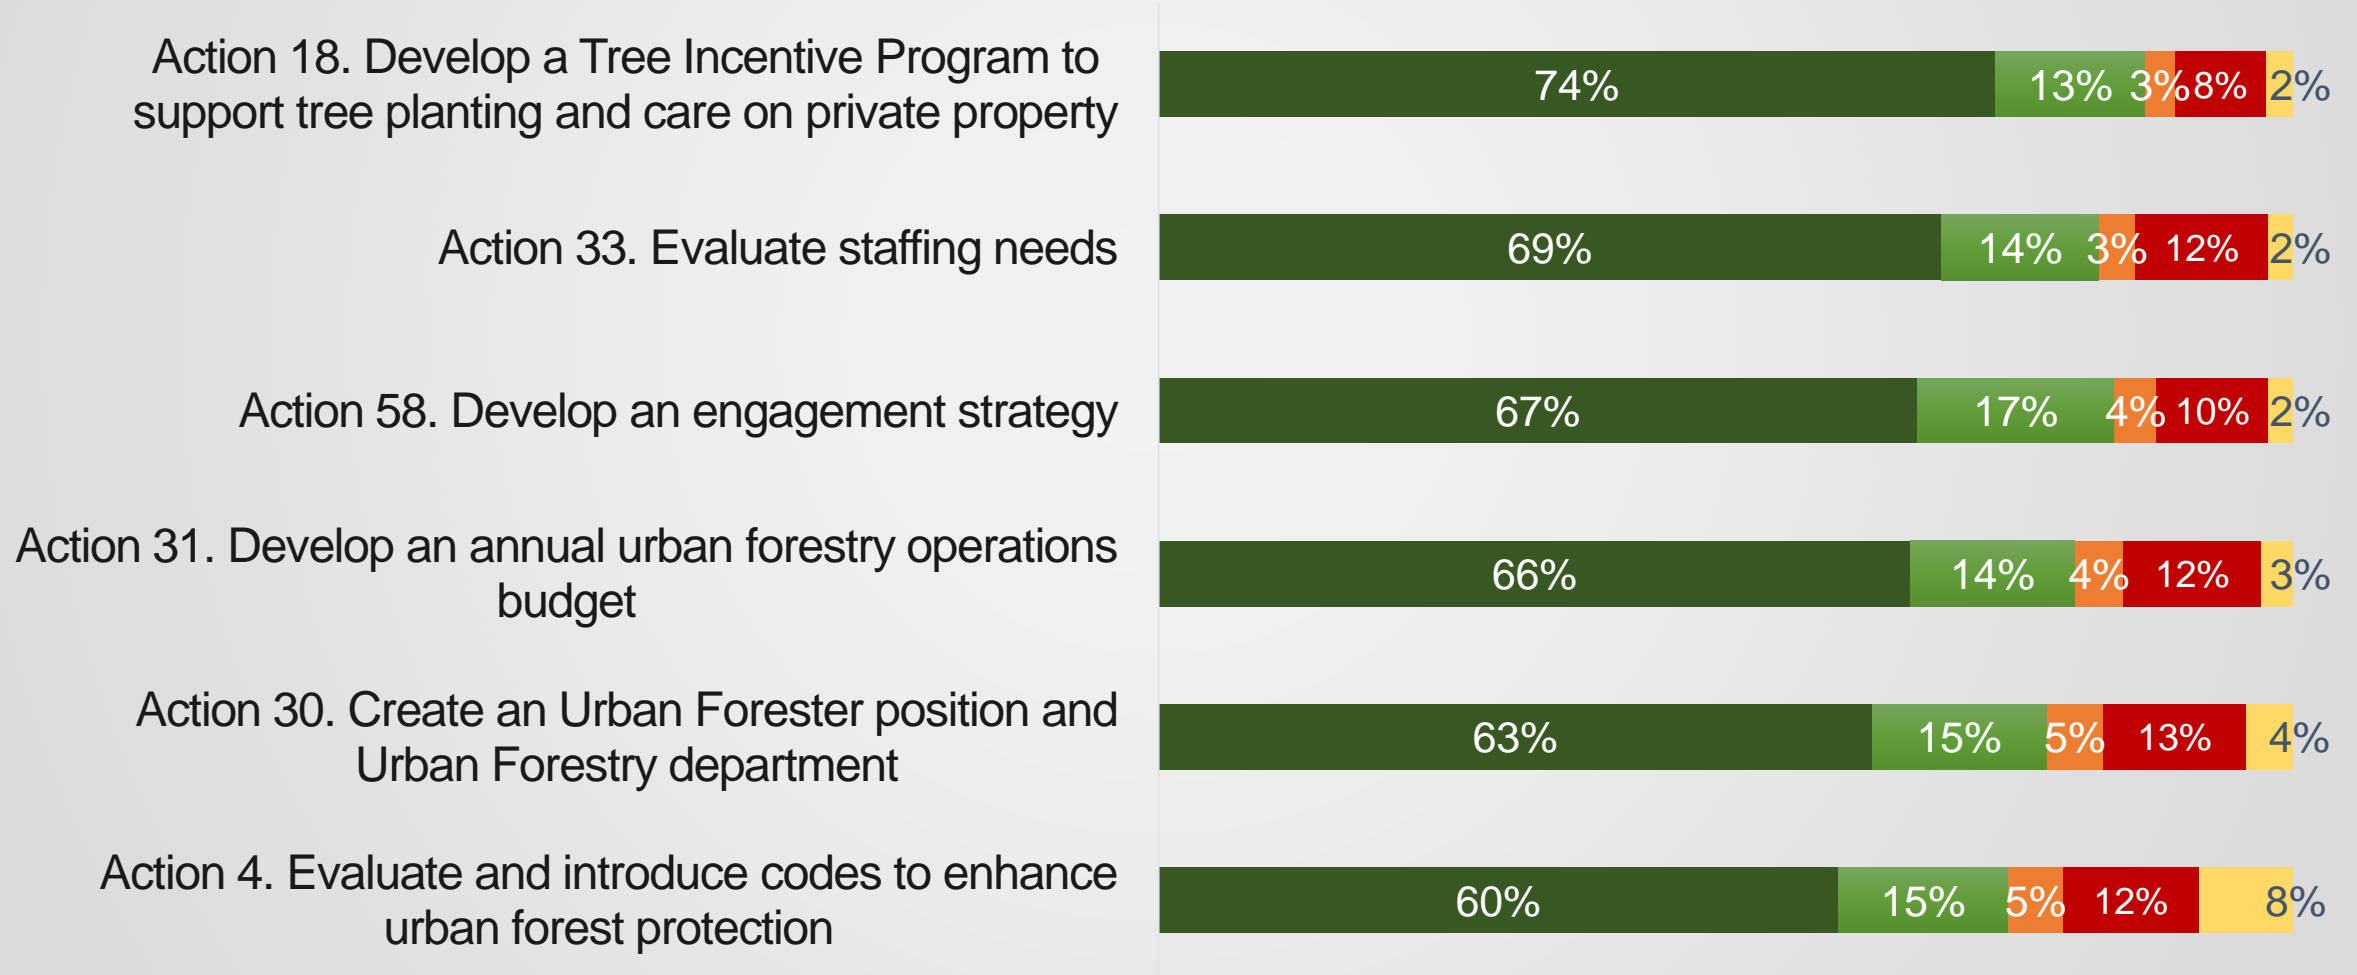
| | | | | | |
|---|---|---|---|---|---|
| Action 18. Develop a Tree Incentive Program to support tree planting and care on private property | 74% | 13% | 3% | 8% | 2% |
| Action 33. Evaluate staffing needs | 69% | 14% | 3% | 12% | 2% |
| Action 58. Develop an engagement strategy | 67% | 17% | 4% | 10% | 2% |
| Action 31. Develop an annual urban forestry operations budget | 66% | 14% | 4% | 12% | 3% |
| Action 30. Create an Urban Forester position and Urban Forestry department | 63% | 15% | 5% | 13% | 4% |
| Action 4. Evaluate and introduce codes to enhance urban forest protection | 60% | 15% | 5% | 12% | 8% |